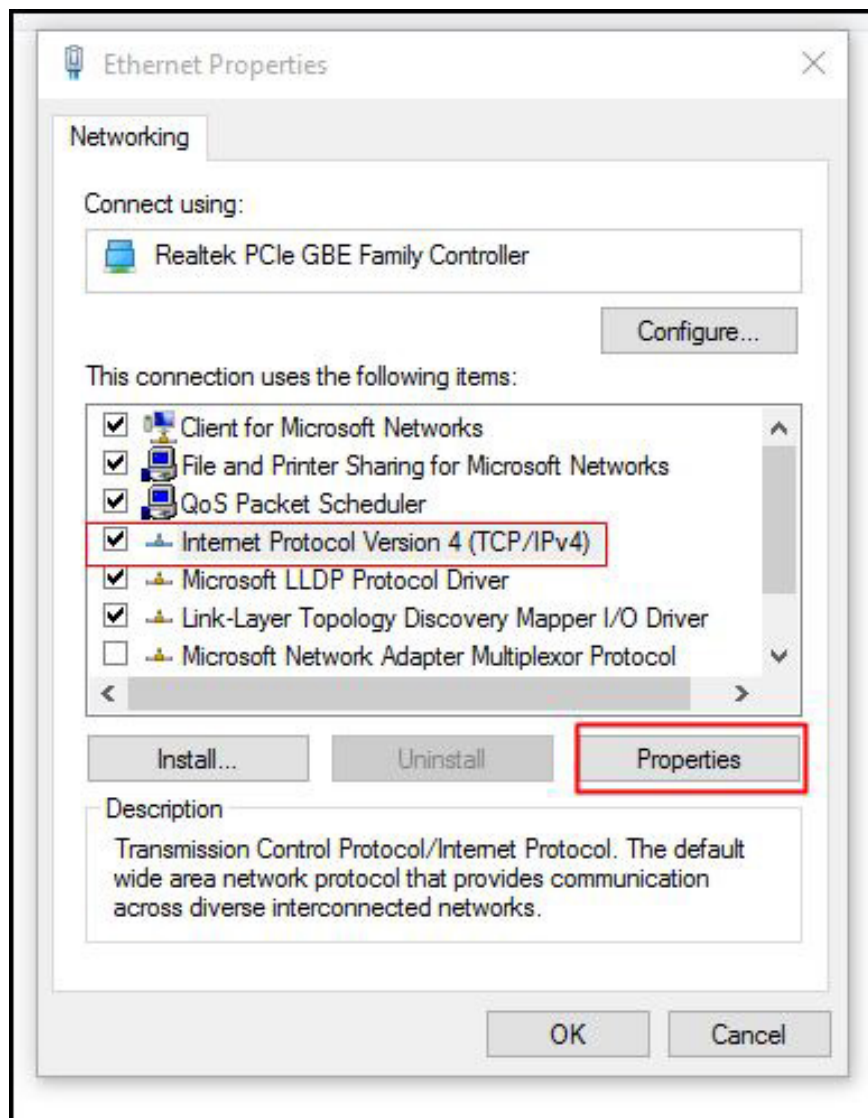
Ethernet Properties

Networking

Connect using:

Realtek PCIe GBE Family Controller

Configure...

This connection uses the following items:

Client for Microsoft Networks
File and Printer Sharing for Microsoft Networks
QoS Packet Scheduler
Internet Protocol Version 4 (TCP/IPv4)
Microsoft LLDP Protocol Driver
Link-Layer Topology Discovery Mapper I/O Driver
Microsoft Network Adapter Multiplexor Protocol

Install...
Uninstall
Properties

Description
Transmission Control Protocol/Internet Protocol. The default wide area network protocol that provides communication across diverse interconnected networks.

OK
Cancel